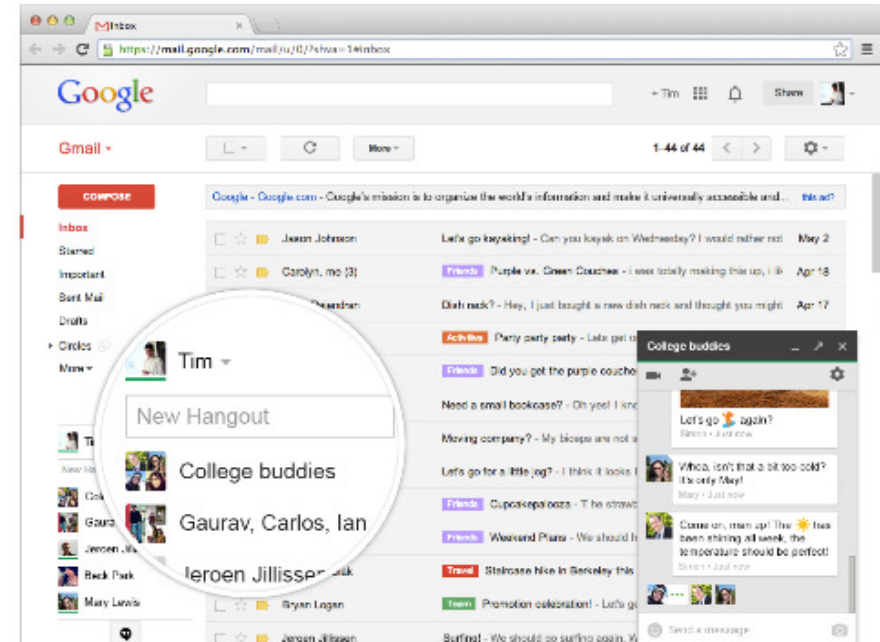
Inbox

https://mail.google.com/mail/u/0/?shva=1#inbox

Google

+Tim

Share

Gmail

More

1–44 of 44

COMPOSE

Google - Google.com - Google's mission is to organize the world's information and make it universally accessible and... this ad?

Inbox
Starred
Important
Sent Mail
Drafts
Circles
More

Jason Johnson — Let's go kayaking! - Can you kayak on Wednesday? I would rather not — May 2
Carolyn, me (3) — Friends Purple vs. Green Couches - I was totally making this up, I lik — Apr 18
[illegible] Brendan — Dish rack? - Hey, I just bought a new dish rack and thought you might — Apr 17
Activities Party party party - Lets get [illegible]
Friends Did you get the purple couches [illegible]
Need a small bookcase? - Oh yes! I know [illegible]
Moving company? - My biceps are not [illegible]
Let's go for a little jog? - I think it looks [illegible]
Friends Cupcakepalooza - The strawb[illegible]
Friends Weekend Plans - We should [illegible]
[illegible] Travel Staircase hike in Berkeley this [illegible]
Bryan Logan — Team Promotion celebration! - Let's g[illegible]
Jeroen Jillissen — Surfing! - We should go surfing again. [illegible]

Tim
New Hangout
College buddies
Gaurav, Carlos, Ian
Jeroen Jillissen

Ti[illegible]
New Ha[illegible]
Col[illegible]
Gaura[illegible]
Jeroen Jil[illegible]
Beck Park
Mary Lewis

College buddies

Let's go again?
Simon • Just now

Whoa, isn't that a bit too cold? It's only May!
Mary • Just now

Come on, man up! The sun has been shining all week, the temperature should be perfect!
Simon • Just now

Send a message